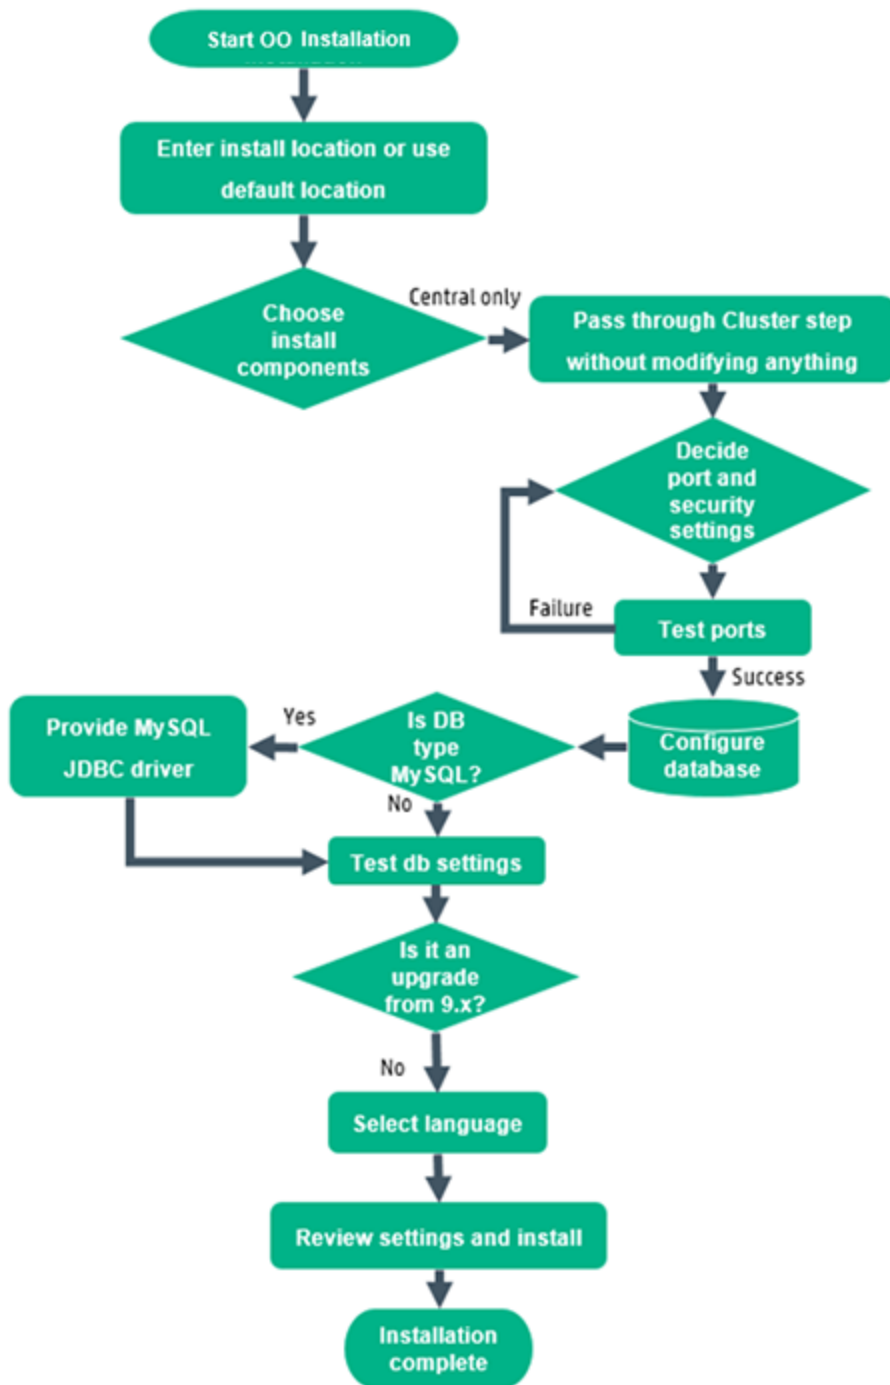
Start OO Installation

Enter install location or use default location

Choose install components

Central only

Pass through Cluster step without modifying anything

Decide port and security settings

Failure

Test ports

Success

Configure database

Is DB type MySQL?

Yes

Provide MySQL JDBC driver

No

Test db settings

Is it an upgrade from 9.x?

No

Select language

Review settings and install

Installation complete